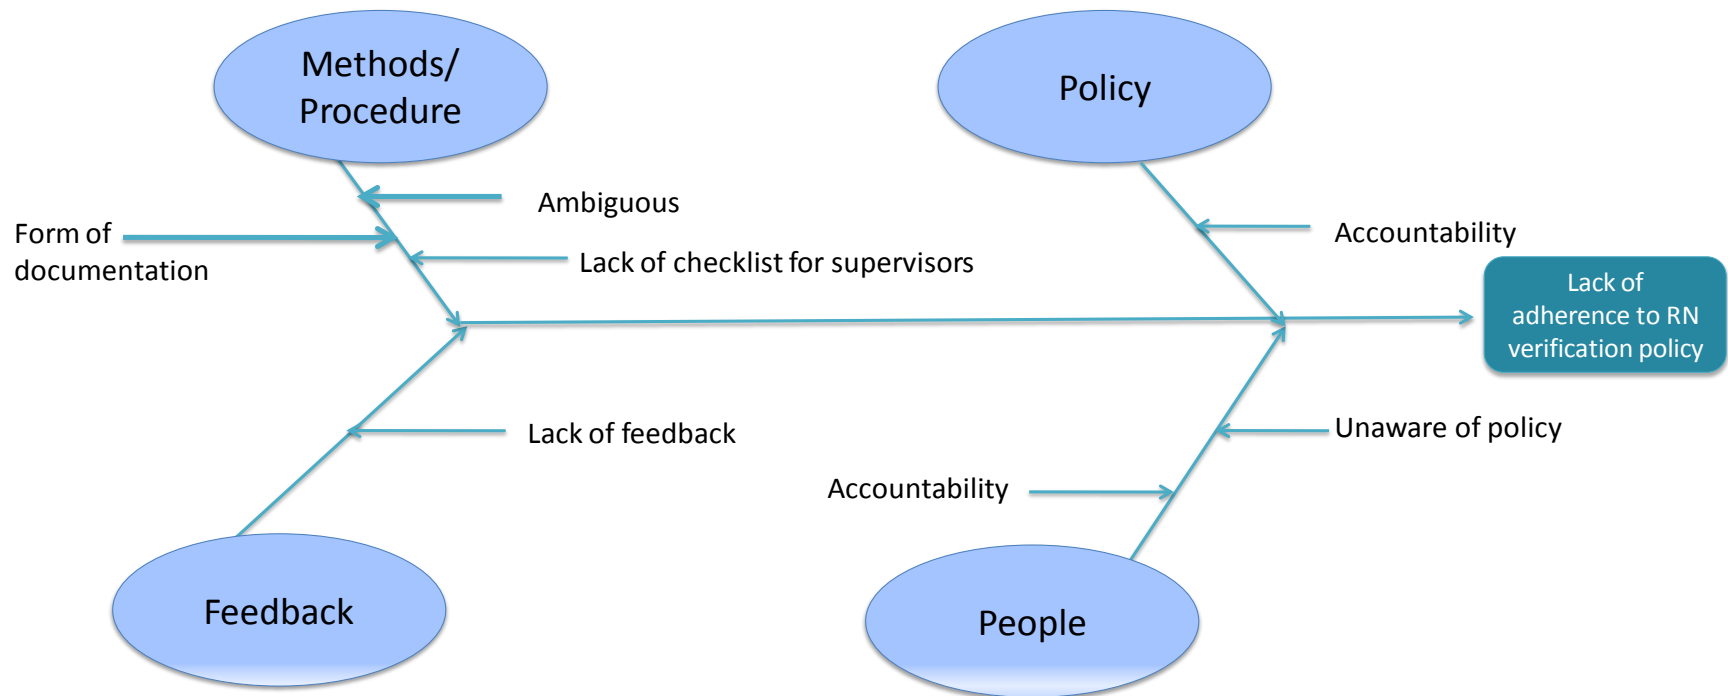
Methods/ Procedure

Policy

Ambiguous

Form of documentation

Lack of checklist for supervisors

Accountability

Lack of adherence to RN verification policy

Lack of feedback

Unaware of policy

Accountability

Feedback

People